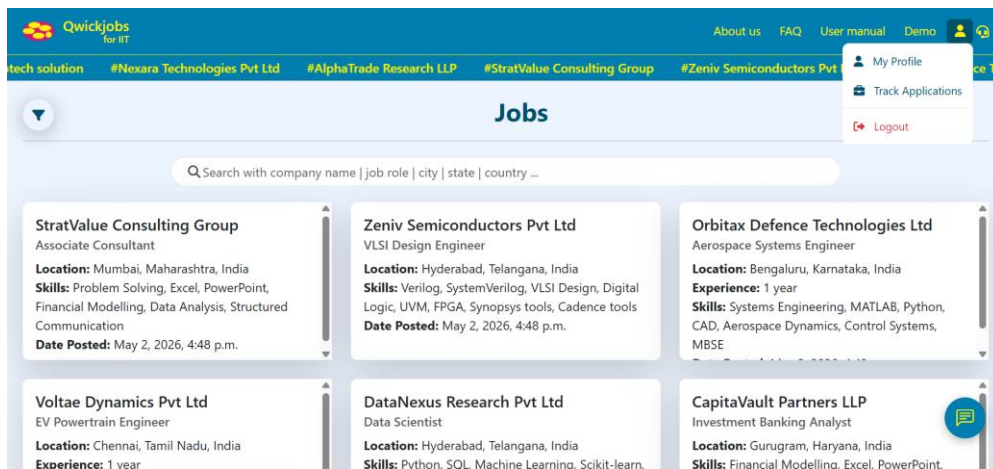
Qwickjobs
for IIT

About us FAQ User manual Demo

My Profile
Track Applications
Logout

tech solution #Nexara Technologies Pvt Ltd #AlphaTrade Research LLP #StratValue Consulting Group #Zeniv Semiconductors Pvt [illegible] ce T

Jobs

Search with company name | job role | city | state | country ...

StratValue Consulting Group
Associate Consultant
**Location:** Mumbai, Maharashtra, India
**Skills:** Problem Solving, Excel, PowerPoint, Financial Modelling, Data Analysis, Structured Communication
**Date Posted:** May 2, 2026, 4:48 p.m.

Zeniv Semiconductors Pvt Ltd
VLSI Design Engineer
**Location:** Hyderabad, Telangana, India
**Skills:** Verilog, SystemVerilog, VLSI Design, Digital Logic, UVM, FPGA, Synopsys tools, Cadence tools
**Date Posted:** May 2, 2026, 4:48 p.m.

Orbitax Defence Technologies Ltd
Aerospace Systems Engineer
**Location:** Bengaluru, Karnataka, India
**Experience:** 1 year
**Skills:** Systems Engineering, MATLAB, Python, CAD, Aerospace Dynamics, Control Systems, MBSE
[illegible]

Voltae Dynamics Pvt Ltd
EV Powertrain Engineer
**Location:** Chennai, Tamil Nadu, India
**Experience:** 1 year

DataNexus Research Pvt Ltd
Data Scientist
**Location:** Hyderabad, Telangana, India
**Skills:** Python, SQL, Machine Learning, Scikit-learn,

CapitaVault Partners LLP
Investment Banking Analyst
**Location:** Gurugram, Haryana, India
**Skills:** Financial Modelling, Excel, PowerPoint,